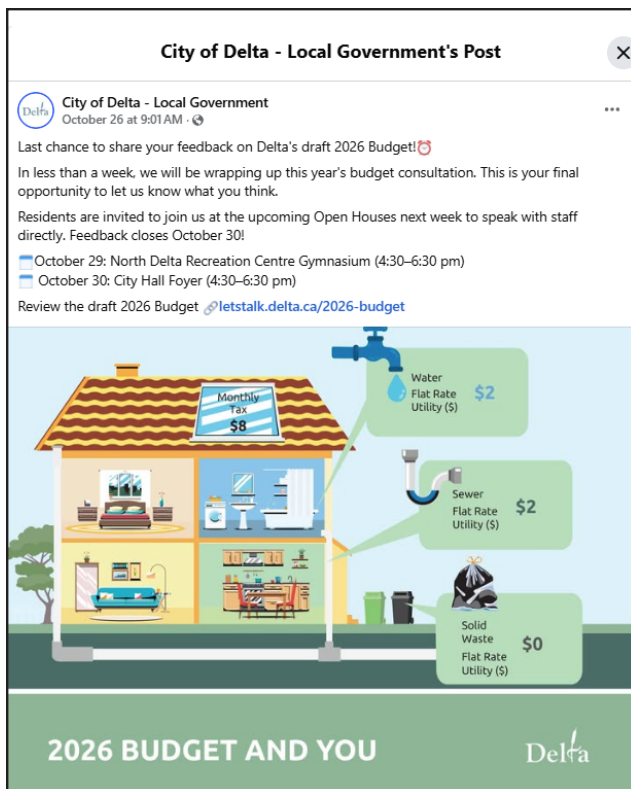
City of Delta - Local Government's Post

Delta

City of Delta - Local Government
October 26 at 9:01 AM ·

Last chance to share your feedback on Delta's draft 2026 Budget!⏰

In less than a week, we will be wrapping up this year's budget consultation. This is your final opportunity to let us know what you think.

Residents are invited to join us at the upcoming Open Houses next week to speak with staff directly. Feedback closes October 30!

October 29: North Delta Recreation Centre Gymnasium (4:30–6:30 pm)
October 30: City Hall Foyer (4:30–6:30 pm)

Review the draft 2026 Budget letstalk.delta.ca/2026-budget

Monthly Tax $8

Water Flat Rate Utility ($) $2

Sewer Flat Rate Utility ($) $2

Solid Waste Flat Rate Utility ($) $0

2026 BUDGET AND YOU

Delta